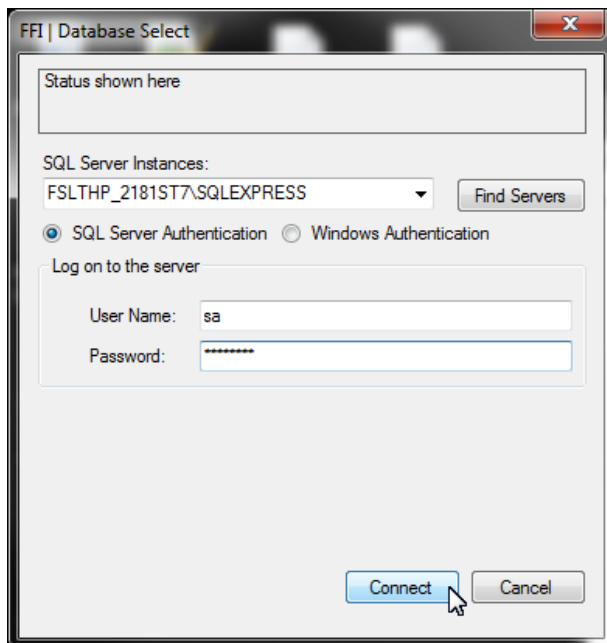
FFI | Database Select

Status shown here

SQL Server Instances:

FSLTHP_2181ST7\SQLEXPRESS

Find Servers

SQL Server Authentication Windows Authentication

Log on to the server

User Name: sa

Password: *********

Connect Cancel